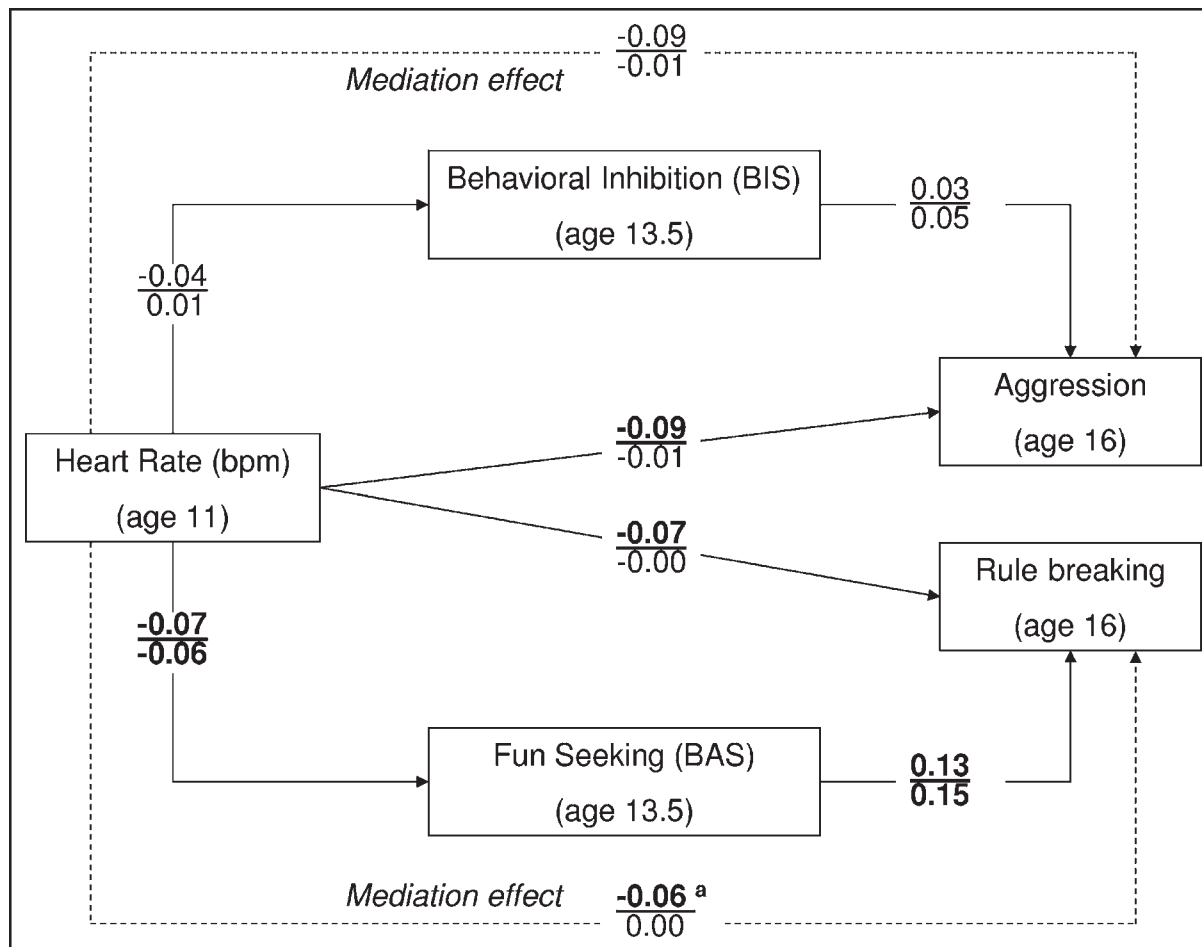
$\frac{-0.09}{-0.01}$

*Mediation effect*

Behavioral Inhibition (BIS)
(age 13.5)

$\frac{0.03}{0.05}$

$\frac{-0.04}{0.01}$

Aggression
(age 16)

$\frac{\mathbf{-0.09}}{-0.01}$

Heart Rate (bpm)
(age 11)

$\frac{\mathbf{-0.07}}{-0.00}$

Rule breaking
(age 16)

$\frac{\mathbf{-0.07}}{\mathbf{-0.06}}$

Fun Seeking (BAS)
(age 13.5)

$\frac{\mathbf{0.13}}{\mathbf{0.15}}$

*Mediation effect*

$\frac{\mathbf{-0.06}^{a}}{0.00}$